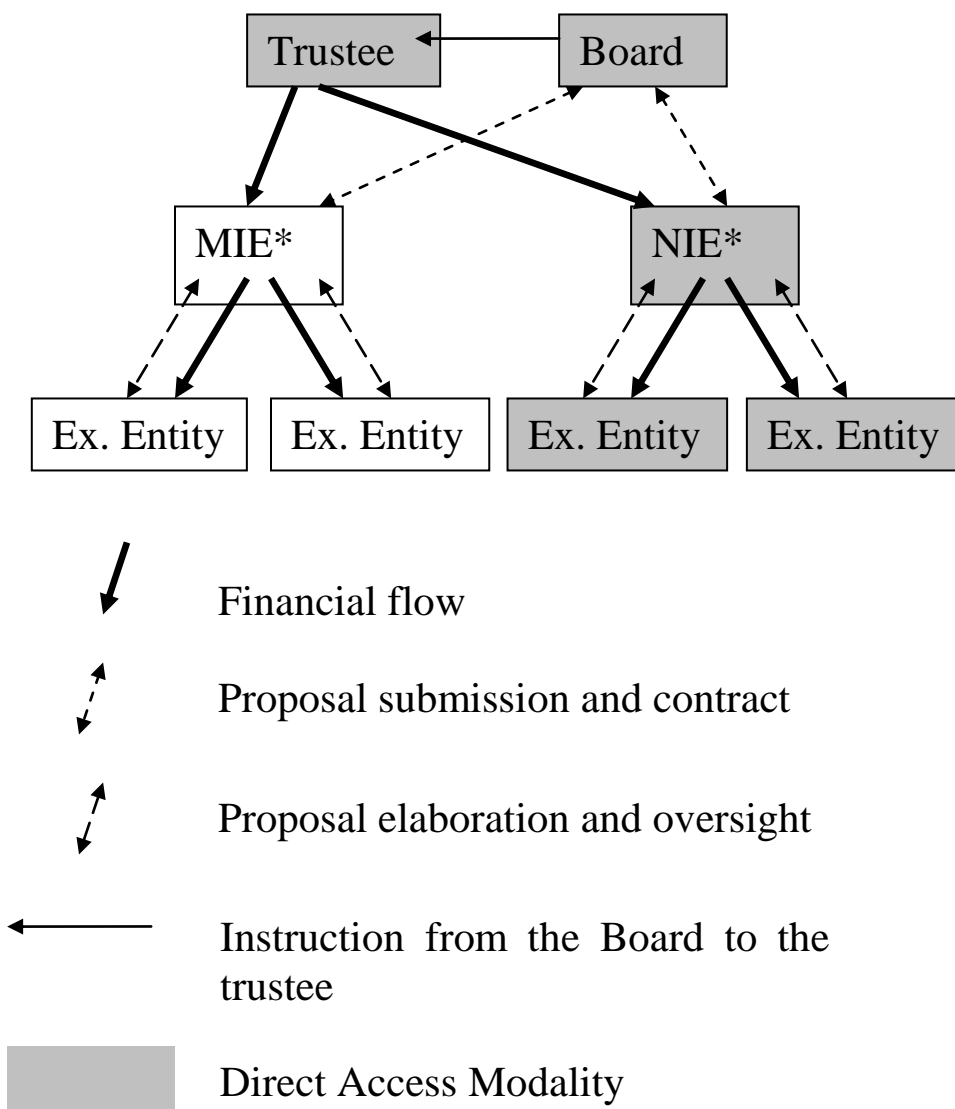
Trustee

Board

MIE*

NIE*

Ex. Entity

Ex. Entity

Ex. Entity

Ex. Entity

Financial flow

Proposal submission and contract

Proposal elaboration and oversight

Instruction from the Board to the trustee

Direct Access Modality